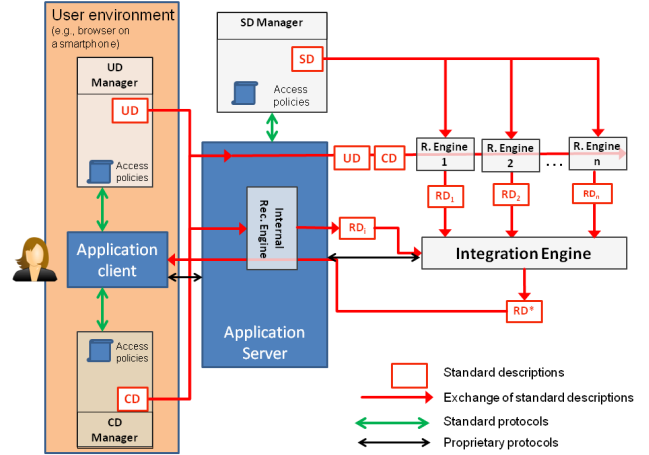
User environment
(e.g., browser on a smartphone)

UD Manager

UD

Access policies

Application client

Access policies

CD

CD Manager

SD Manager

SD

Access policies

Application Server

Internal Rec. Engine

UD

CD

R. Engine 1

R. Engine 2

R. Engine n

…

$RD_1$

$RD_2$

$RD_n$

$RD_i$

Integration Engine

RD*

Standard descriptions

Exchange of standard descriptions

Standard protocols

Proprietary protocols